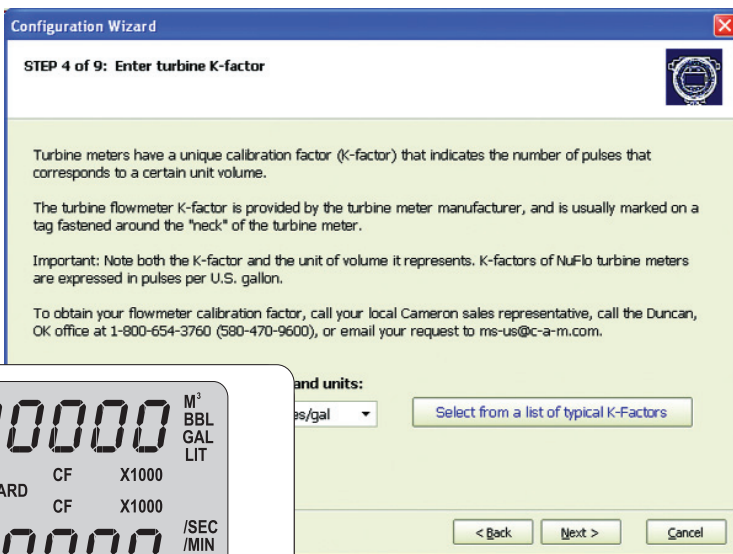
Configuration Wizard

STEP 4 of 9: Enter turbine K-factor

Turbine meters have a unique calibration factor (K-factor) that indicates the number of pulses that corresponds to a certain unit volume.

The turbine flowmeter K-factor is provided by the turbine meter manufacturer, and is usually marked on a tag fastened around the "neck" of the turbine meter.

Important: Note both the K-factor and the unit of volume it represents. K-factors of NuFlo turbine meters are expressed in pulses per U.S. gallon.

To obtain your flowmeter calibration factor, call your local Cameron sales representative, call the Duncan, OK office at 1-800-654-3760 (580-470-9600), or email your request to ms-us@c-a-m.com.

and units:

es/gal

Select from a list of typical K-Factors

00000

$M^3$
BBL
GAL
LIT

CF X1000
ARD
CF X1000

/SEC
/MIN

< Back
Next >
Cancel